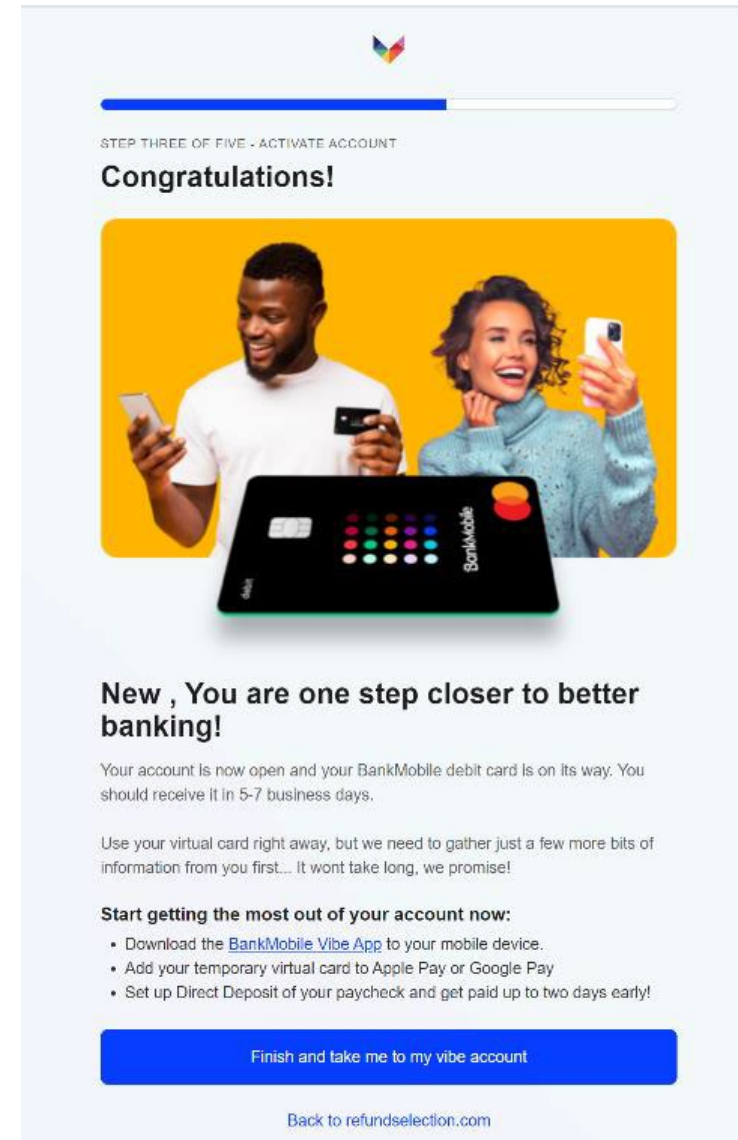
STEP THREE OF FIVE - ACTIVATE ACCOUNT

Congratulations!

BankMobile

debit

New , You are one step closer to better banking!

Your account is now open and your BankMobile debit card is on its way. You should receive it in 5-7 business days.

Use your virtual card right away, but we need to gather just a few more bits of information from you first... It wont take long, we promise!

Start getting the most out of your account now:

- Download the BankMobile Vibe App to your mobile device.
- Add your temporary virtual card to Apple Pay or Google Pay
- Set up Direct Deposit of your paycheck and get paid up to two days early!

Finish and take me to my vibe account

Back to refundselection.com